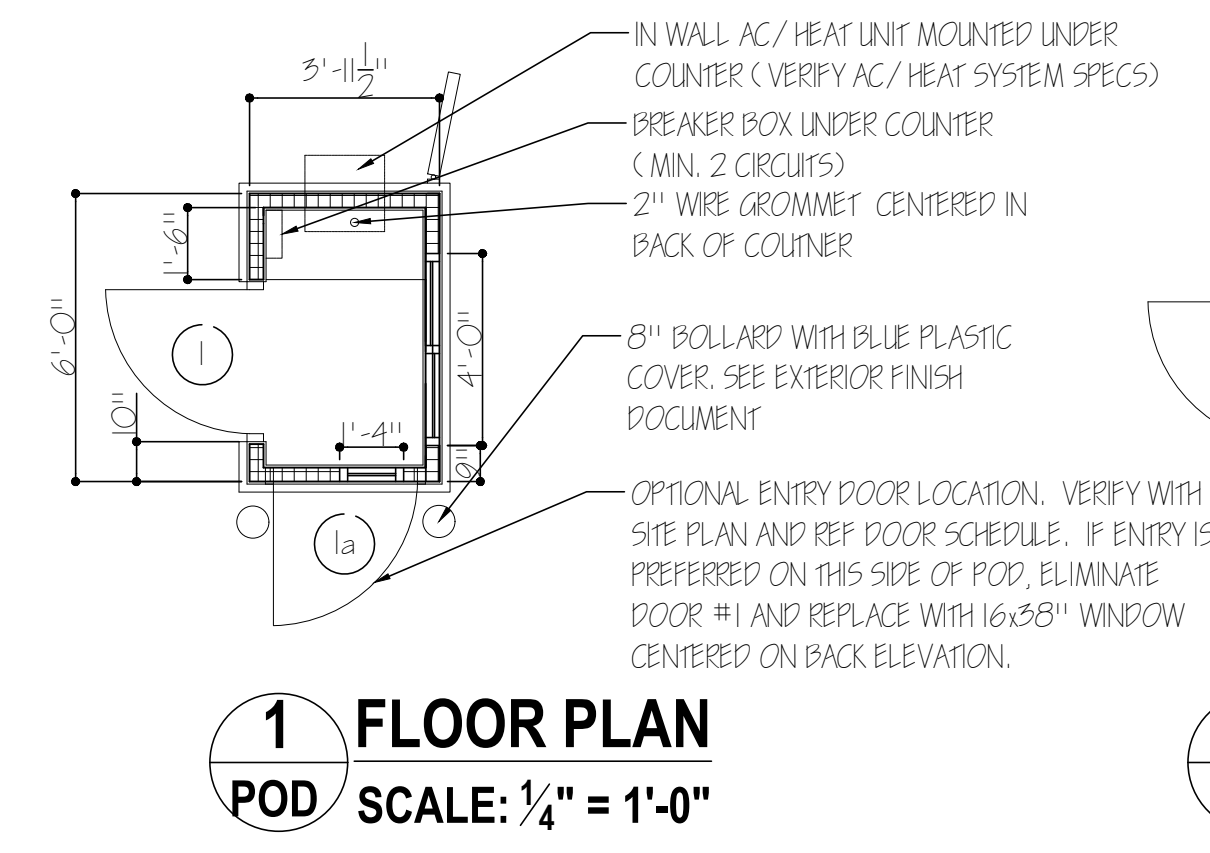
$3'-11\frac{1}{2}''$

IN WALL AC / HEAT UNIT MOUNTED UNDER COUNTER ( VERIFY AC / HEAT SYSTEM SPECS)

BREAKER BOX UNDER COUNTER ( MIN. 2 CIRCUITS)

2'' WIRE GROMMET CENTERED IN BACK OF COUTNER

1'-6''

6'-0''

1

4'-0''

8'' BOLLARD WITH BLUE PLASTIC COVER. SEE EXTERIOR FINISH DOCUMENT

10''

1'-4''

9''

1a

OPTIONAL ENTRY DOOR LOCATION. VERIFY WITH SITE PLAN AND REF DOOR SCHEDULE. IF ENTRY IS PREFERRED ON THIS SIDE OF POD, ELIMINATE DOOR #1 AND REPLACE WITH 16x38'' WINDOW CENTERED ON BACK ELEVATION.

1 POD

FLOOR PLAN

SCALE: $\frac{1}{4}$" = 1'-0"